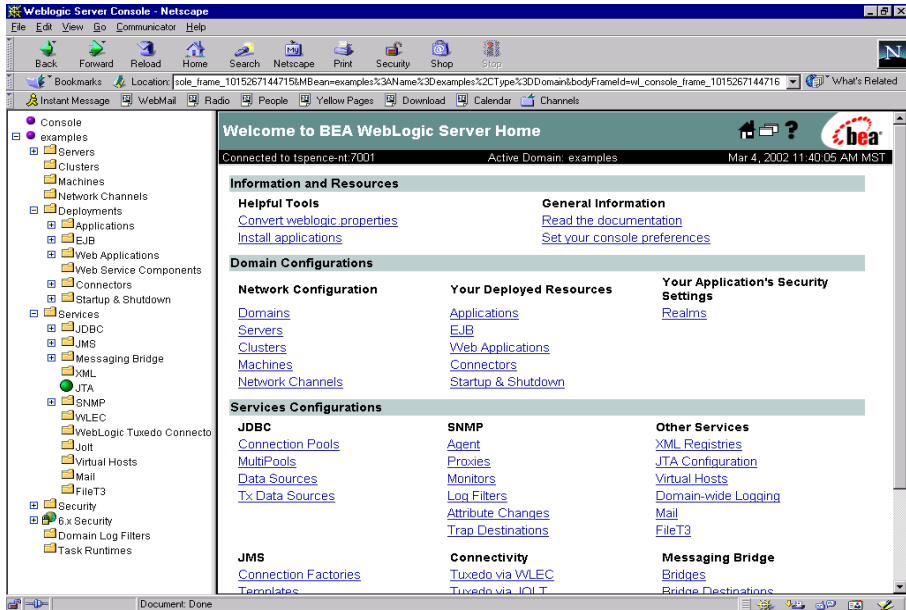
Weblogic Server Console - Netscape

File Edit View Go Communicator Help

Back Forward Reload Home Search Netscape Print Security Shop Stop

Bookmarks Location: sole_frame_1015267144715&MBean=examples%3AName%3Dexamples%2CType%3DDomain&bodyFrameId=wl_console_frame_1015267144716 What's Related

Instant Message WebMail Radio People Yellow Pages Download Calendar Channels

Console
examples
Servers
Clusters
Machines
Network Channels
Deployments
Applications
EJB
Web Applications
Web Service Components
Connectors
Startup & Shutdown
Services
JDBC
JMS
Messaging Bridge
XML
JTA
SNMP
WLEC
WebLogic Tuxedo Connecto
Jolt
Virtual Hosts
Mail
FileT3
Security
6.x Security
Domain Log Filters
Task Runtimes

Welcome to BEA WebLogic Server Home

bea

Connected to tspence-nt:7001 Active Domain: examples Mar 4, 2002 11:40:05 AM MST

Information and Resources

Helpful Tools
Convert weblogic.properties
Install applications

General Information
Read the documentation
Set your console preferences

Domain Configurations

Network Configuration
Domains
Servers
Clusters
Machines
Network Channels

Your Deployed Resources
Applications
EJB
Web Applications
Connectors
Startup & Shutdown

Your Application's Security Settings
Realms

Services Configurations

JDBC
Connection Pools
MultiPools
Data Sources
Tx Data Sources

SNMP
Agent
Proxies
Monitors
Log Filters
Attribute Changes
Trap Destinations

Other Services
XML Registries
JTA Configuration
Virtual Hosts
Domain-wide Logging
Mail
FileT3

JMS
Connection Factories
Templates

Connectivity
Tuxedo via WLEC
Tuxedo via JOLT

Messaging Bridge
Bridges
Bridge Destinations

Document: Done